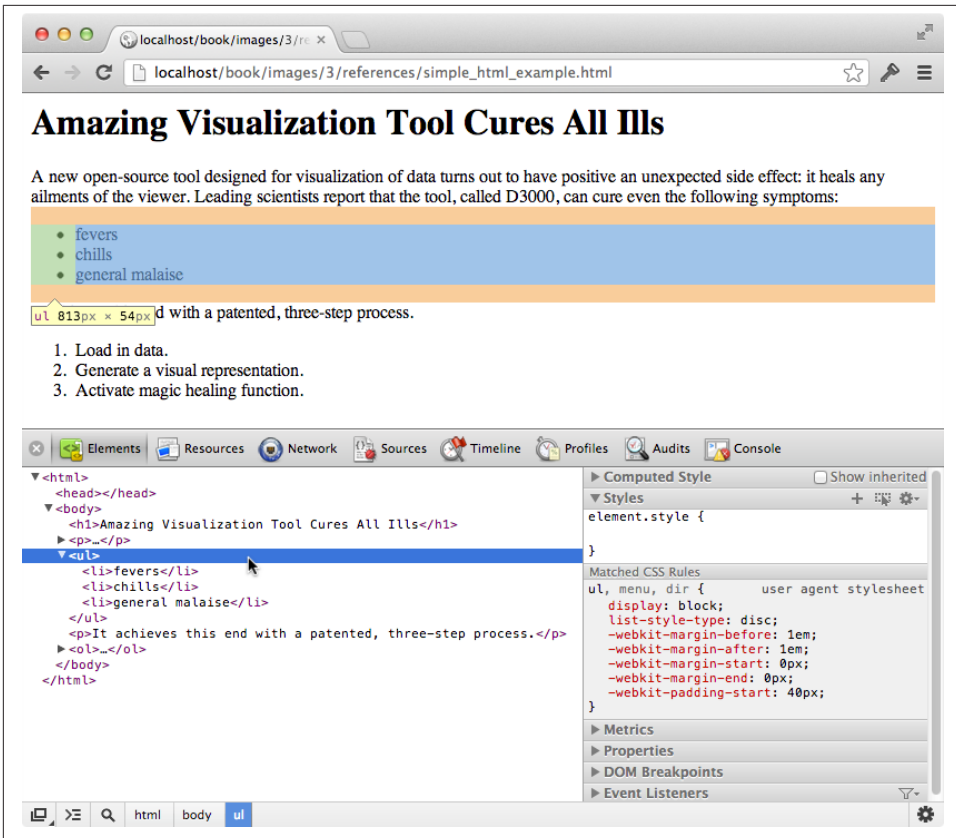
localhost/book/images/3/re ×

localhost/book/images/3/references/simple_html_example.html

# Amazing Visualization Tool Cures All Ills

A new open-source tool designed for visualization of data turns out to have positive an unexpected side effect: it heals any ailments of the viewer. Leading scientists report that the tool, called D3000, can cure even the following symptoms:

- fevers
- chills
- general malaise

ul 813px × 54px d with a patented, three-step process.

1. Load in data.
2. Generate a visual representation.
3. Activate magic healing function.

Elements Resources Network Sources Timeline Profiles Audits Console

▼<html>
<head></head>
▼<body>
<h1>Amazing Visualization Tool Cures All Ills</h1>
▶<p>…</p>
▼<ul>
<li>fevers</li>
<li>chills</li>
<li>general malaise</li>
</ul>
<p>It achieves this end with a patented, three-step process.</p>
▶<ol>…</ol>
</body>
</html>

▶ Computed Style Show inherited
▼ Styles
element.style {

}
Matched CSS Rules
ul, menu, dir { user agent stylesheet
display: block;
list-style-type: disc;
-webkit-margin-before: 1em;
-webkit-margin-after: 1em;
-webkit-margin-start: 0px;
-webkit-margin-end: 0px;
-webkit-padding-start: 40px;
}
▶ Metrics
▶ Properties
▶ DOM Breakpoints
▶ Event Listeners

html body ul